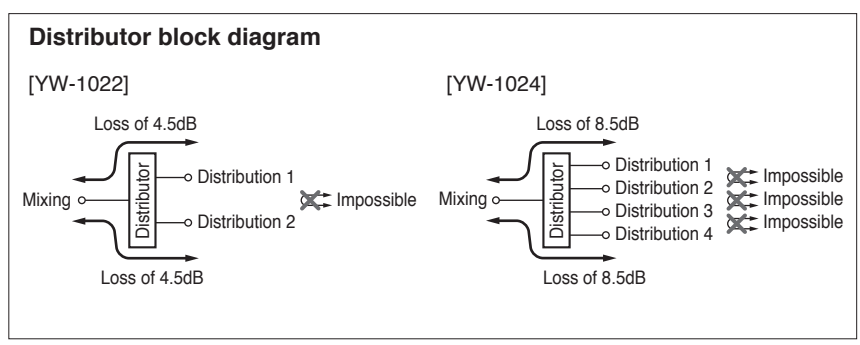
**Distributor block diagram**

[YW-1022]

Loss of 4.5dB

Distributor

Mixing

Distribution 1

Distribution 2

Impossible

Loss of 4.5dB

[YW-1024]

Loss of 8.5dB

Distributor

Mixing

Distribution 1

Distribution 2

Distribution 3

Distribution 4

Impossible

Impossible

Impossible

Loss of 8.5dB